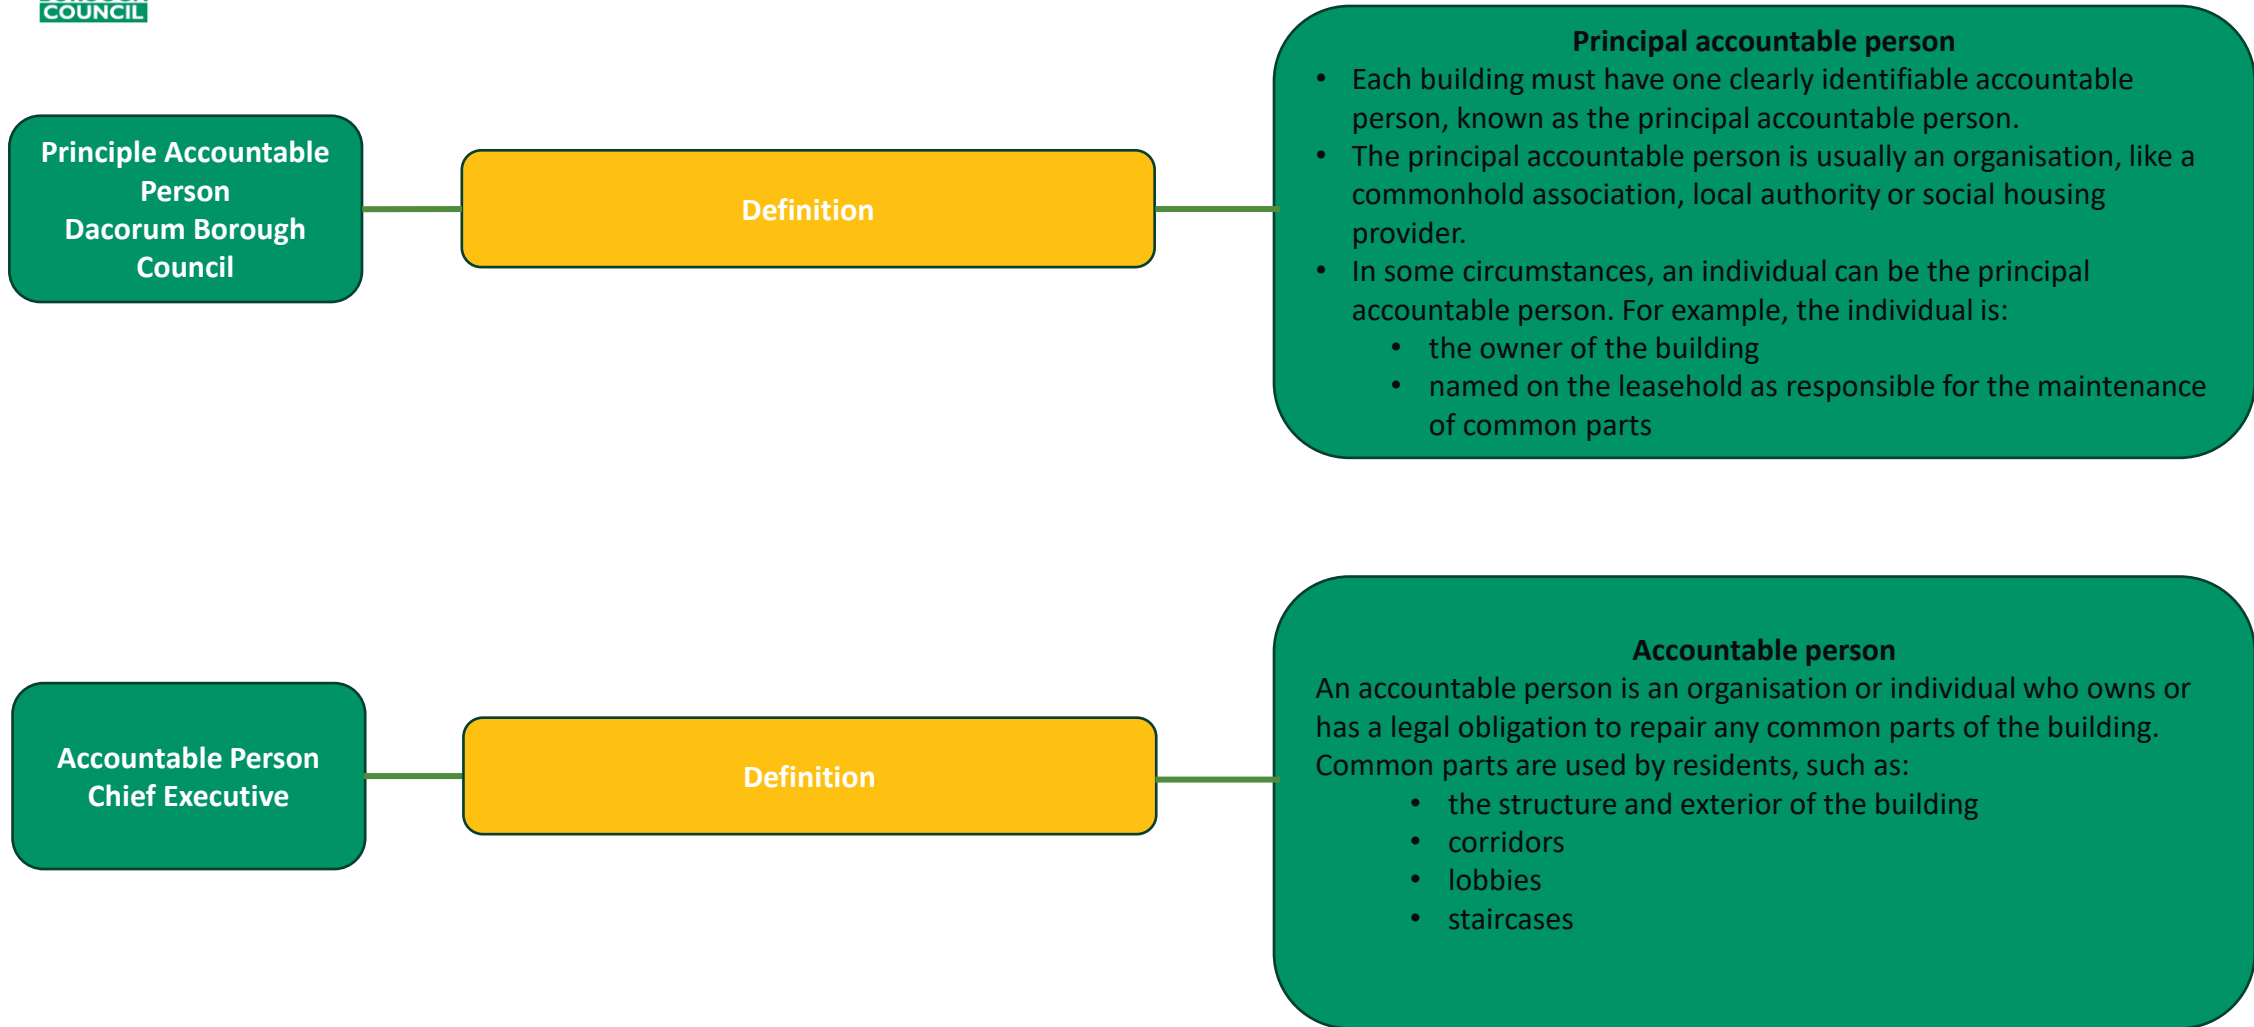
COUNCIL

Principle Accountable Person
Dacorum Borough Council

Definition

**Principal accountable person**

- Each building must have one clearly identifiable accountable person, known as the principal accountable person.
- The principal accountable person is usually an organisation, like a commonhold association, local authority or social housing provider.
- In some circumstances, an individual can be the principal accountable person. For example, the individual is:
  - the owner of the building
  - named on the leasehold as responsible for the maintenance of common parts

Accountable Person
Chief Executive

Definition

**Accountable person**

An accountable person is an organisation or individual who owns or has a legal obligation to repair any common parts of the building. Common parts are used by residents, such as:

- the structure and exterior of the building
- corridors
- lobbies
- staircases